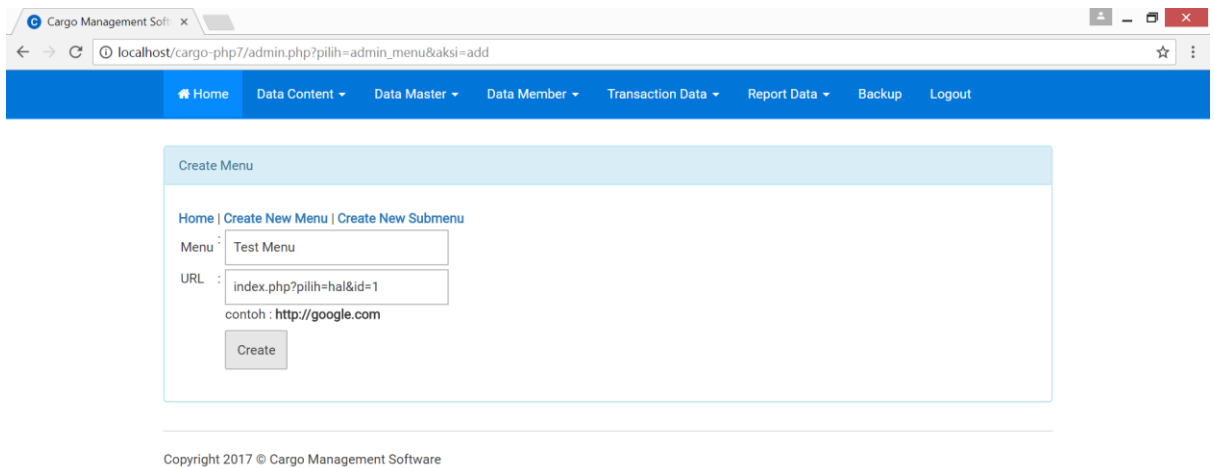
Cargo Management Soft ×

localhost/cargo-php7/admin.php?pilih=admin_menu&aksi=add

Home Data Content ▾ Data Master ▾ Data Member ▾ Transaction Data ▾ Report Data ▾ Backup Logout

Create Menu

Home | Create New Menu | Create New Submenu

Menu : Test Menu

URL : index.php?pilih=hal&id=1

contoh : **http://google.com**

Create

Copyright 2017 © Cargo Management Software